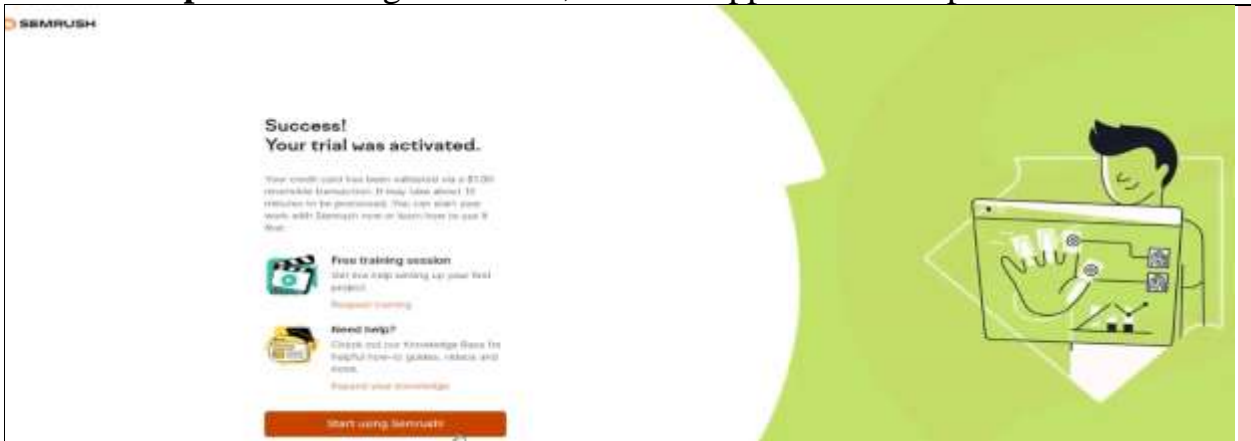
SEMRUSH

Success!
Your trial was activated.

Your credit card has been validated via a $1.00 reversible transaction. It may take about 10 minutes to be processed. You can start your work with Semrush now or learn how to use it first.

Free training session
Get live help setting up your first project.
Request training

Need help?
Check out our Knowledge Base for helpful how-to guides, videos and more.
Expand your knowledge

Start using Semrush